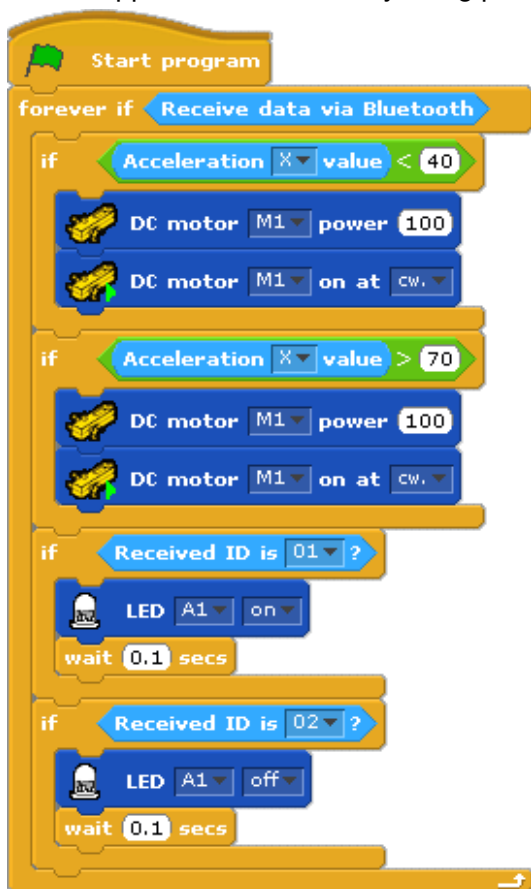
Start program
forever if Receive data via Bluetooth
if Acceleration X value < 40
DC motor M1 power 100
DC motor M1 on at cw.
if Acceleration X value > 70
DC motor M1 power 100
DC motor M1 on at cw.
if Received ID is 01 ?
LED A1 on
wait 0.1 secs
if Received ID is 02 ?
LED A1 off
wait 0.1 secs